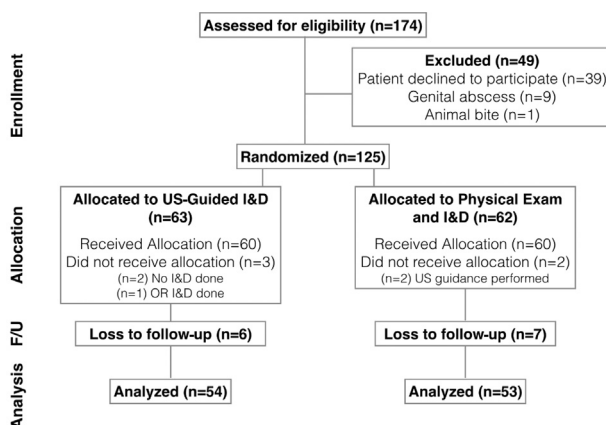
Enrollment

Assessed for eligibility (n=174)

Excluded (n=49)
Patient declined to participate (n=39)
Genital abscess (n=9)
Animal bite (n=1)

Randomized (n=125)

Allocation

Allocated to US-Guided I&D (n=63)
Received Allocation (n=60)
Did not receive allocation (n=3)
(n=2) No I&D done
(n=1) OR I&D done

Allocated to Physical Exam and I&D (n=62)
Received Allocation (n=60)
Did not receive allocation (n=2)
(n=2) US guidance performed

F/U

Loss to follow-up (n=6)

Loss to follow-up (n=7)

Analysis

Analyzed (n=54)

Analyzed (n=53)